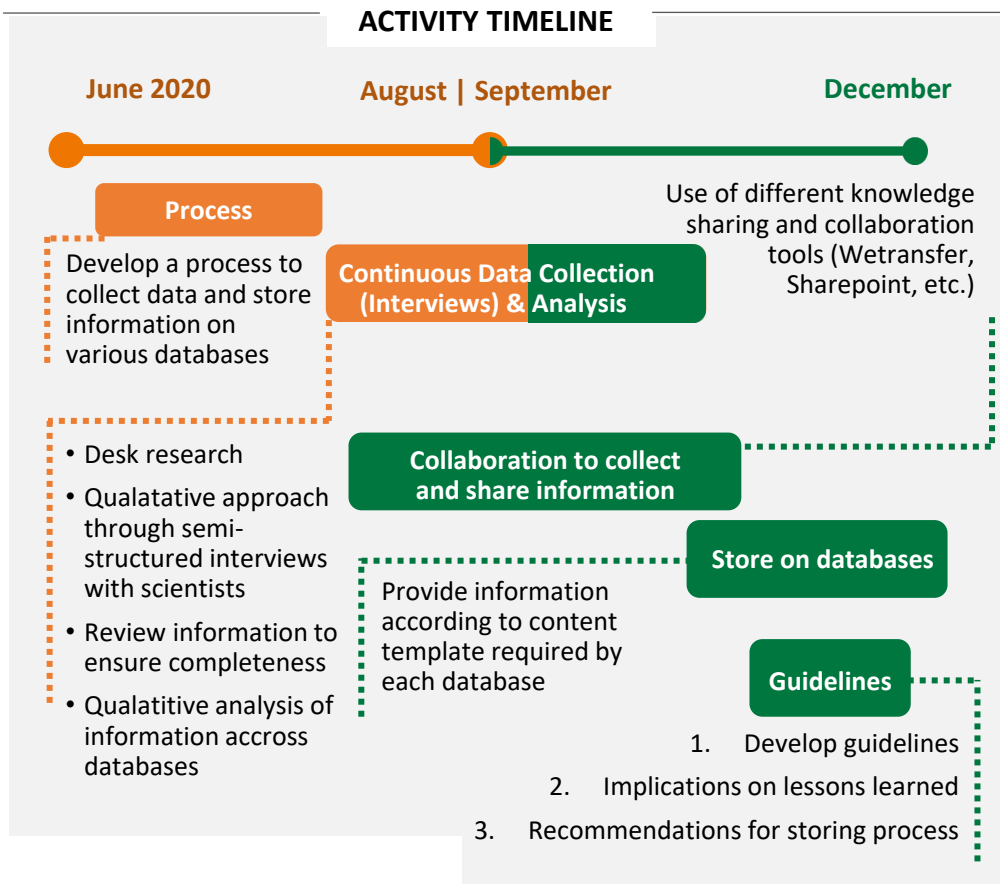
ACTIVITY TIMELINE

June 2020

August | September

December

Process

Develop a process to collect data and store information on various databases

Continuous Data Collection (Interviews) & Analysis

Use of different knowledge sharing and collaboration tools (Wetransfer, Sharepoint, etc.)

- Desk research
- Qualatative approach through semi-structured interviews with scientists
- Review information to ensure completeness
- Qualatitive analysis of information accross databases

Collaboration to collect and share information

Store on databases

Provide information according to content template required by each database

Guidelines

1. Develop guidelines
2. Implications on lessons learned
3. Recommendations for storing process